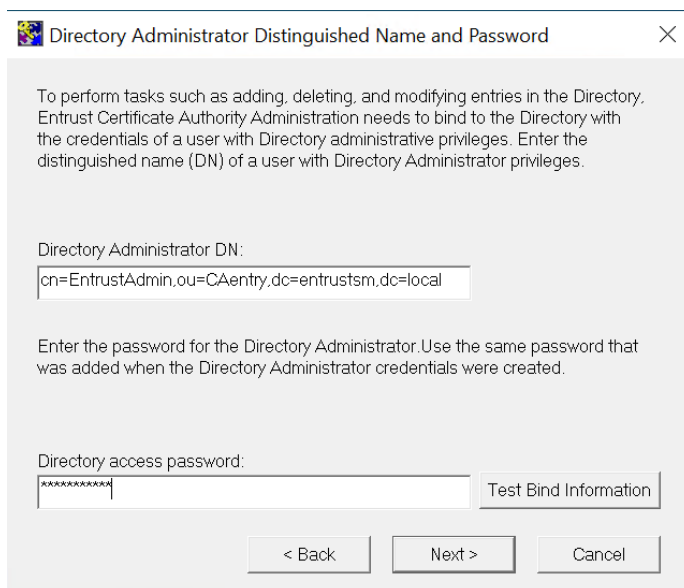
Directory Administrator Distinguished Name and Password

To perform tasks such as adding, deleting, and modifying entries in the Directory, Entrust Certificate Authority Administration needs to bind to the Directory with the credentials of a user with Directory administrative privileges. Enter the distinguished name (DN) of a user with Directory Administrator privileges.

Directory Administrator DN:

cn=EntrustAdmin,ou=CAentry,dc=entrustsm,dc=local

Enter the password for the Directory Administrator.Use the same password that was added when the Directory Administrator credentials were created.

Directory access password:

***********

Test Bind Information

< Back

Next >

Cancel